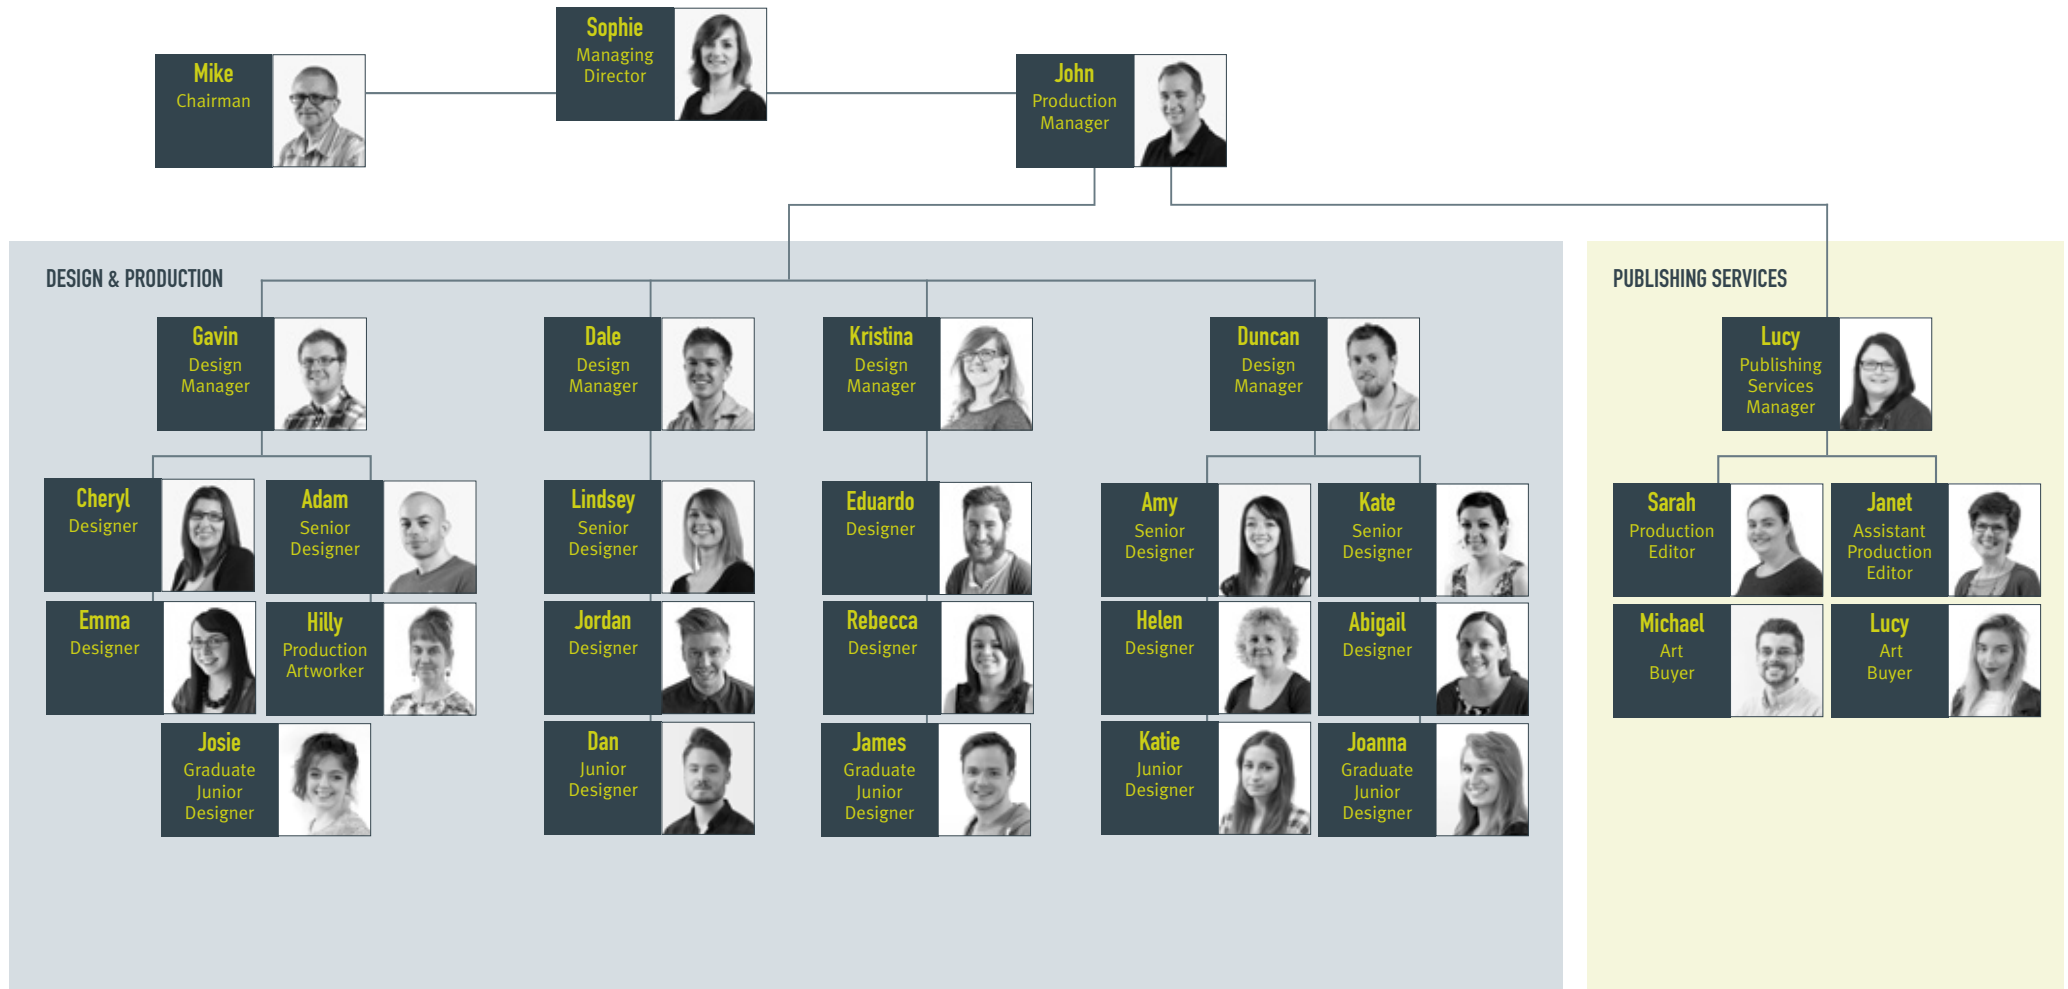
Sophie
Managing Director

Mike
Chairman

John
Production Manager

DESIGN & PRODUCTION

Gavin
Design Manager

Dale
Design Manager

Kristina
Design Manager

Duncan
Design Manager

Cheryl
Designer

Adam
Senior Designer

Emma
Designer

Hilly
Production Artworker

Josie
Graduate Junior Designer

Lindsey
Senior Designer

Jordan
Designer

Dan
Junior Designer

Eduardo
Designer

Rebecca
Designer

James
Graduate Junior Designer

Amy
Senior Designer

Kate
Senior Designer

Helen
Designer

Abigail
Designer

Katie
Junior Designer

Joanna
Graduate Junior Designer

PUBLISHING SERVICES

Lucy
Publishing Services Manager

Sarah
Production Editor

Janet
Assistant Production Editor

Michael
Art Buyer

Lucy
Art Buyer